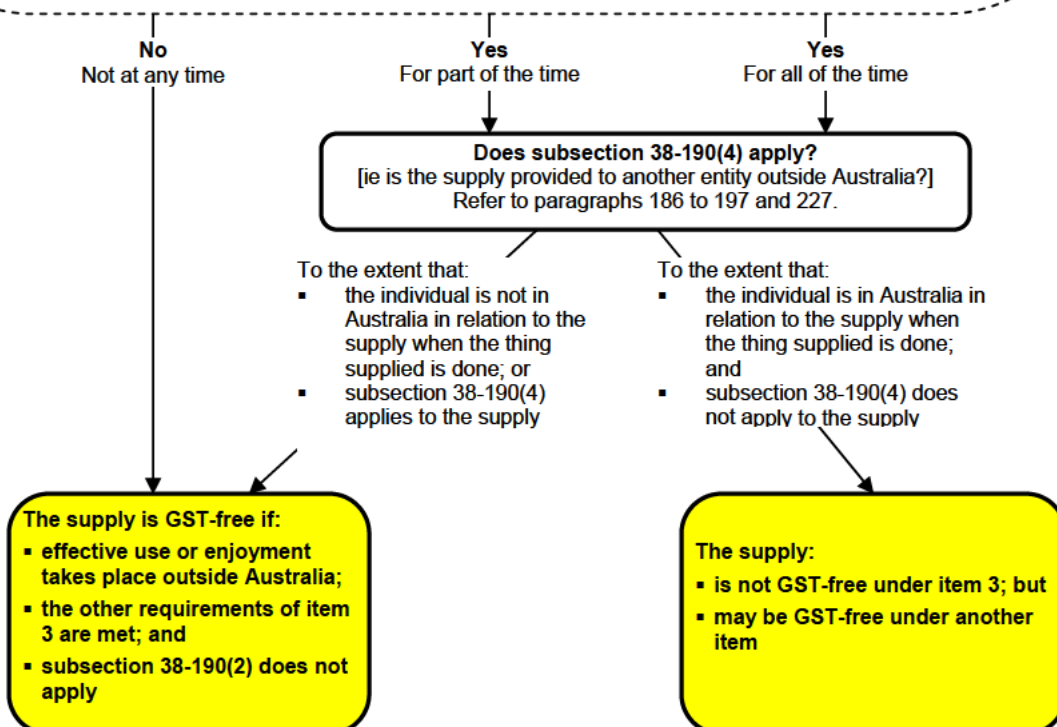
**No**
Not at any time

**Yes**
For part of the time

**Yes**
For all of the time

**Does subsection 38-190(4) apply?**
[ie is the supply provided to another entity outside Australia?]
Refer to paragraphs 186 to 197 and 227.

To the extent that:
- the individual is not in Australia in relation to the supply when the thing supplied is done; or
- subsection 38-190(4) applies to the supply

To the extent that:
- the individual is in Australia in relation to the supply when the thing supplied is done; and
- subsection 38-190(4) does not apply to the supply

**The supply is GST-free if:**
- **effective use or enjoyment takes place outside Australia;**
- **the other requirements of item 3 are met; and**
- **subsection 38-190(2) does not apply**

**The supply:**
- **is not GST-free under item 3; but**
- **may be GST-free under another item**